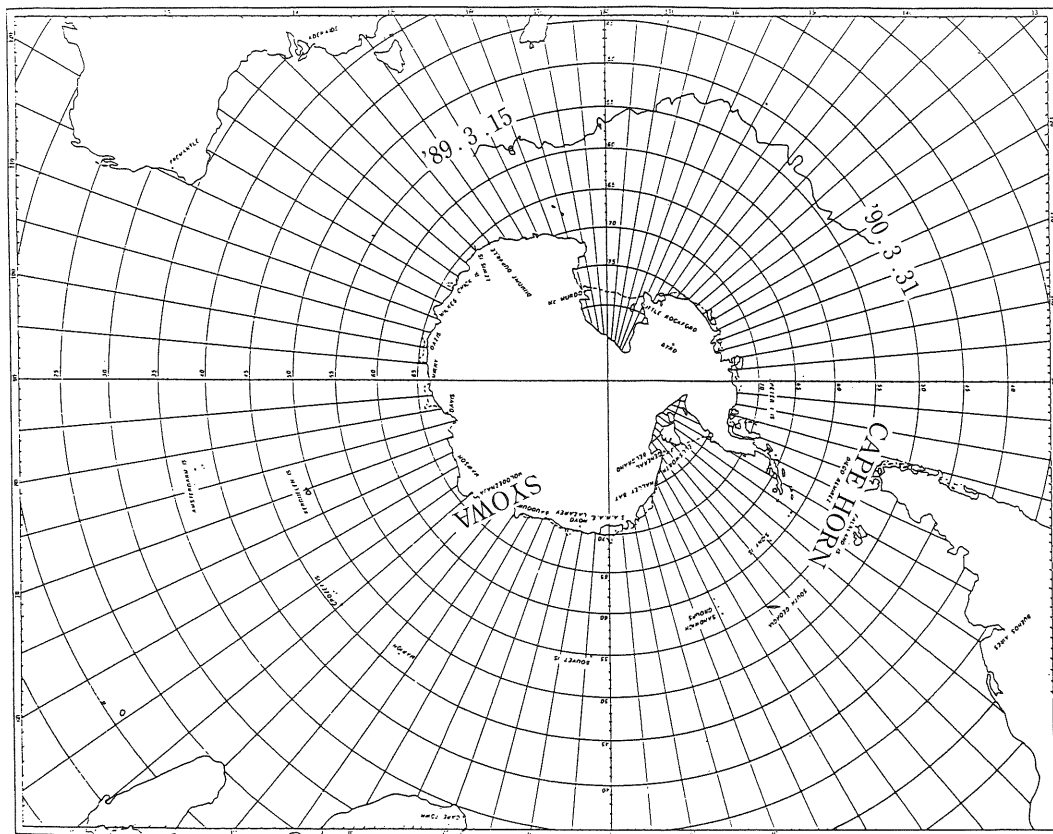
'89. 3. 15

'90. 3. 31

CAPE HORN

SYOWA

ADELAIDE

FREMANTLE

MC MURDO

DUMONT D'URVILLE

CASEY

MIRNY

DAVIS

MAWSON

MOLODEZHNAYA

SANAE

HALLEY BAY

BOUVET IS

SOUTH GEORGIA

SANDWICH GROUP

BUENOS AIRES

PETER I IS

DIEGO RAMIREZ

KERGUELEN IS

CROZET IS

MARION

70

75

65

60

55

50

45

40